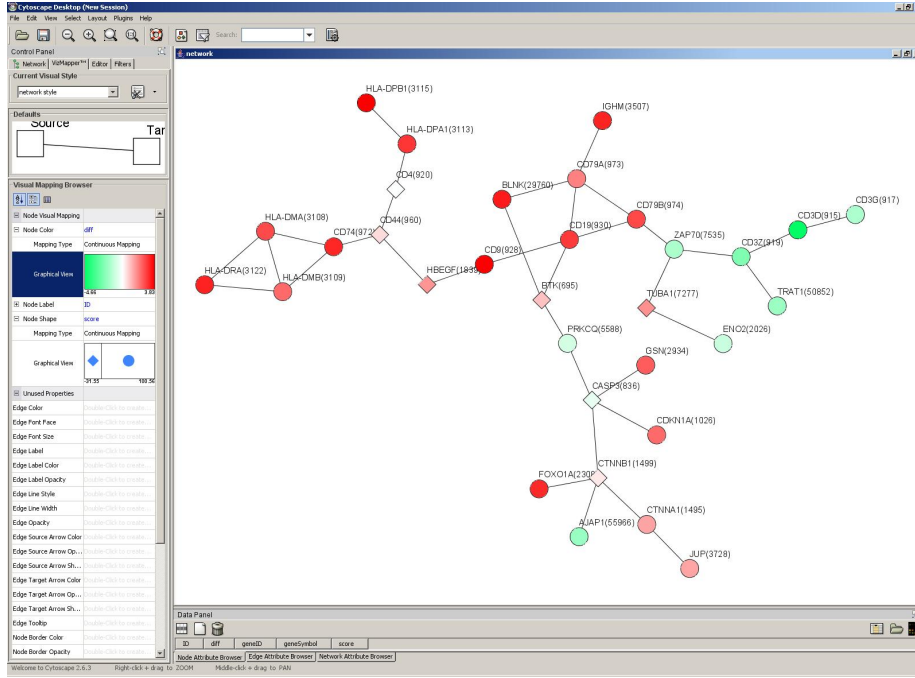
Cytoscape Desktop (New Session)

File Edit View Select Layout Plugins Help

Search:

Control Panel

Network VizMapper™ Editor Filters

Current Visual Style

network style

Defaults

Source

Tar

Visual Mapping Browser

Node Visual Mapping

Node Color diff

Mapping Type Continuous Mapping

Graphical View

-0.66 3.83

Node Label ID

Node Shape score

Mapping Type Continuous Mapping

Graphical View

-31.55 100.50

Unused Properties

Edge Color Double-Click to create...

Edge Font Face Double-Click to create...

Edge Font Size Double-Click to create...

Edge Label Double-Click to create...

Edge Label Color Double-Click to create...

Edge Label Opacity Double-Click to create...

Edge Line Style Double-Click to create...

Edge Line Width Double-Click to create...

Edge Opacity Double-Click to create...

Edge Source Arrow Color Double-Click to create...

Edge Source Arrow Op... Double-Click to create...

Edge Source Arrow Sh... Double-Click to create...

Edge Target Arrow Color Double-Click to create...

Edge Target Arrow Op... Double-Click to create...

Edge Target Arrow Sh... Double-Click to create...

Edge Tooltip Double-Click to create...

Node Border Color Double-Click to create...

Node Border Opacity Double-Click to create...

network

HLA-DPB1(3115)

HLA-DPA1(3113)

IGHM(3507)

CD4(920)

CD79A(973)

BLNK(29760)

CD3G(917)

HLA-DMA(3108)

CD44(960)

CD79B(974)

CD3D(915)

CD74(972)

CD19(930)

ZAP70(7535)

CD3Z(919)

HLA-DRA(3122)

HLA-DMB(3109)

CD9(928)

HBEGF(1839)

BTK(695)

TUBA1(7277)

TRAT1(50852)

PRKCQ(5588)

ENO2(2026)

GSN(2934)

CASP3(836)

CDKN1A(1026)

CTNNB1(1499)

FOXO1A(2308)

CTNNA1(1495)

AJAP1(55966)

JUP(3728)

Data Panel

ID diff geneID geneSymbol score

Node Attribute Browser Edge Attribute Browser Network Attribute Browser

Welcome to Cytoscape 2.6.3 Right-click + drag to ZOOM Middle-click + drag to PAN